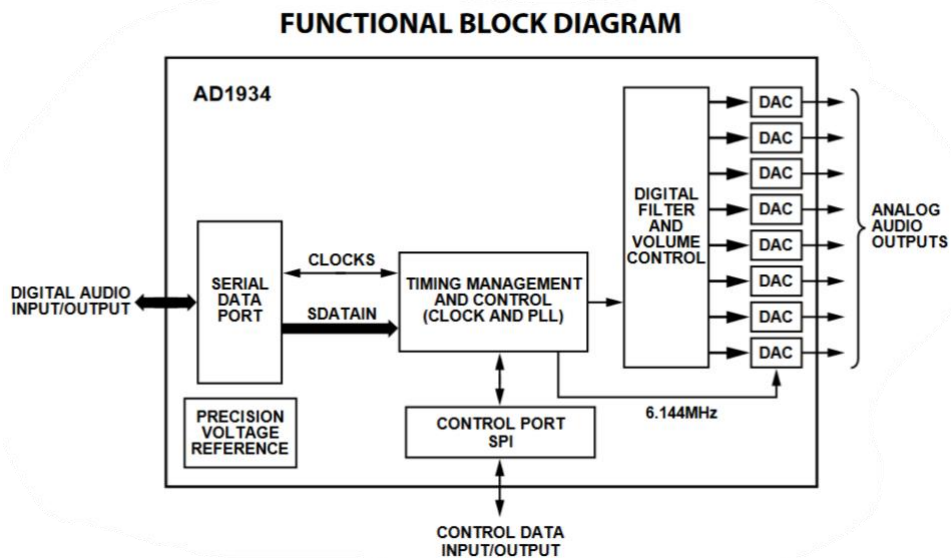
FUNCTIONAL BLOCK DIAGRAM

AD1934

DIGITAL AUDIO INPUT/OUTPUT

SERIAL DATA PORT

CLOCKS

SDATAIN

TIMING MANAGEMENT AND CONTROL (CLOCK AND PLL)

DIGITAL FILTER AND VOLUME CONTROL

DAC
DAC
DAC
DAC
DAC
DAC
DAC
DAC

ANALOG AUDIO OUTPUTS

6.144MHz

PRECISION VOLTAGE REFERENCE

CONTROL PORT SPI

CONTROL DATA INPUT/OUTPUT